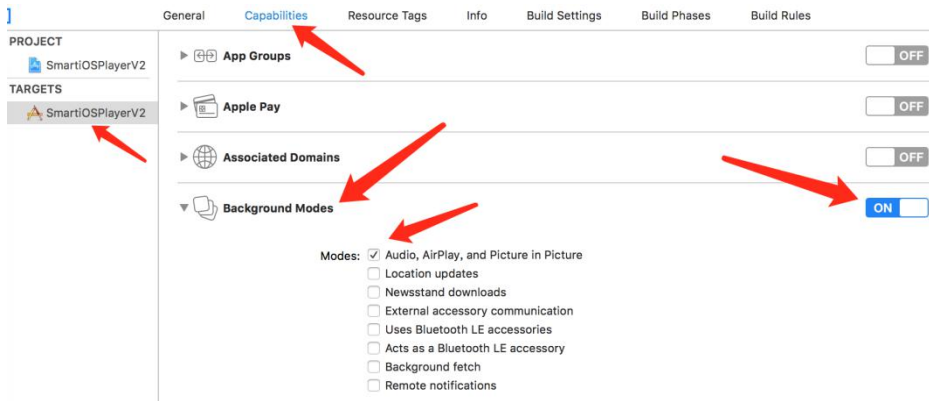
General Capabilities Resource Tags Info Build Settings Build Phases Build Rules

PROJECT
SmartiOSPlayerV2
TARGETS
SmartiOSPlayerV2

App Groups OFF
Apple Pay OFF
Associated Domains OFF
Background Modes ON

Modes:
☑ Audio, AirPlay, and Picture in Picture
☐ Location updates
☐ Newsstand downloads
☐ External accessory communication
☐ Uses Bluetooth LE accessories
☐ Acts as a Bluetooth LE accessory
☐ Background fetch
☐ Remote notifications